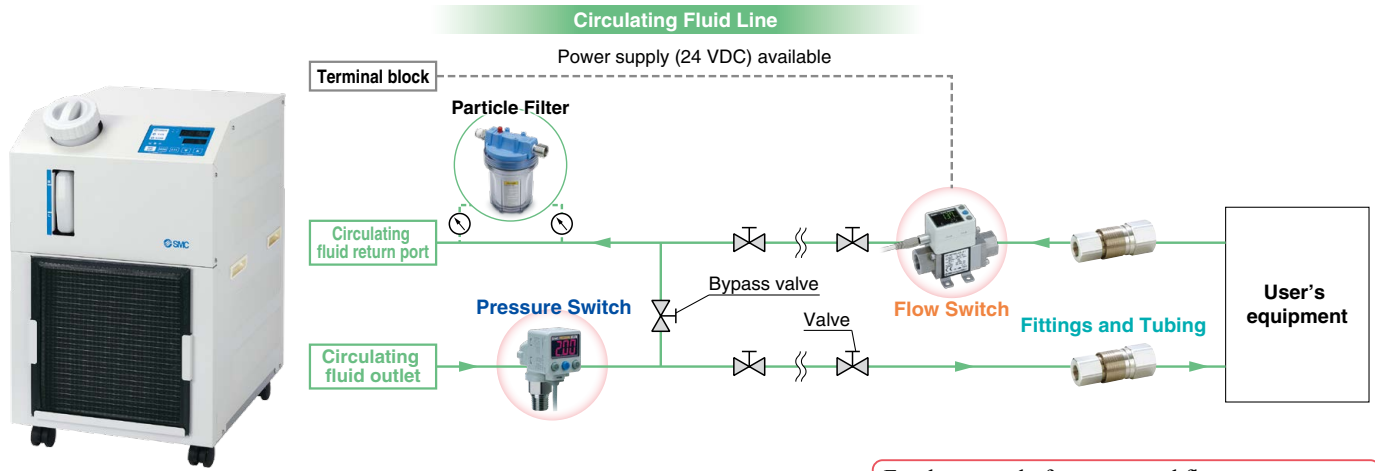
Circulating Fluid Line

Terminal block

Power supply (24 VDC) available

Particle Filter

SMC

Circulating fluid return port

Circulating fluid outlet

Pressure Switch

200

Bypass valve

Valve

Flow Switch

Fittings and Tubing

User's equipment

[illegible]